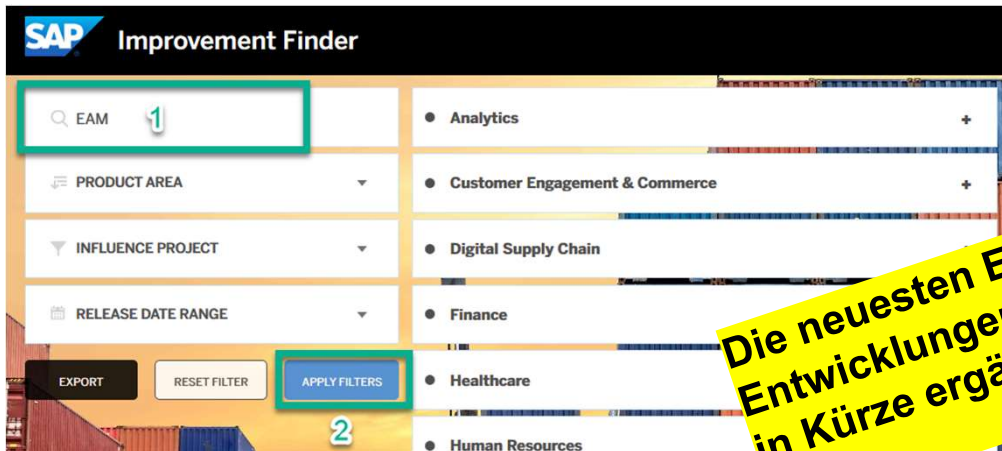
SAP Improvement Finder

EAM 1

PRODUCT AREA

INFLUENCE PROJECT

RELEASE DATE RANGE

EXPORT

RESET FILTER

APPLY FILTERS

2

Analytics +

Customer Engagement & Commerce +

Digital Supply Chain

Finance

Healthcare

Human Resources

Die neuesten E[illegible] Entwicklunge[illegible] in Kürze ergä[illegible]